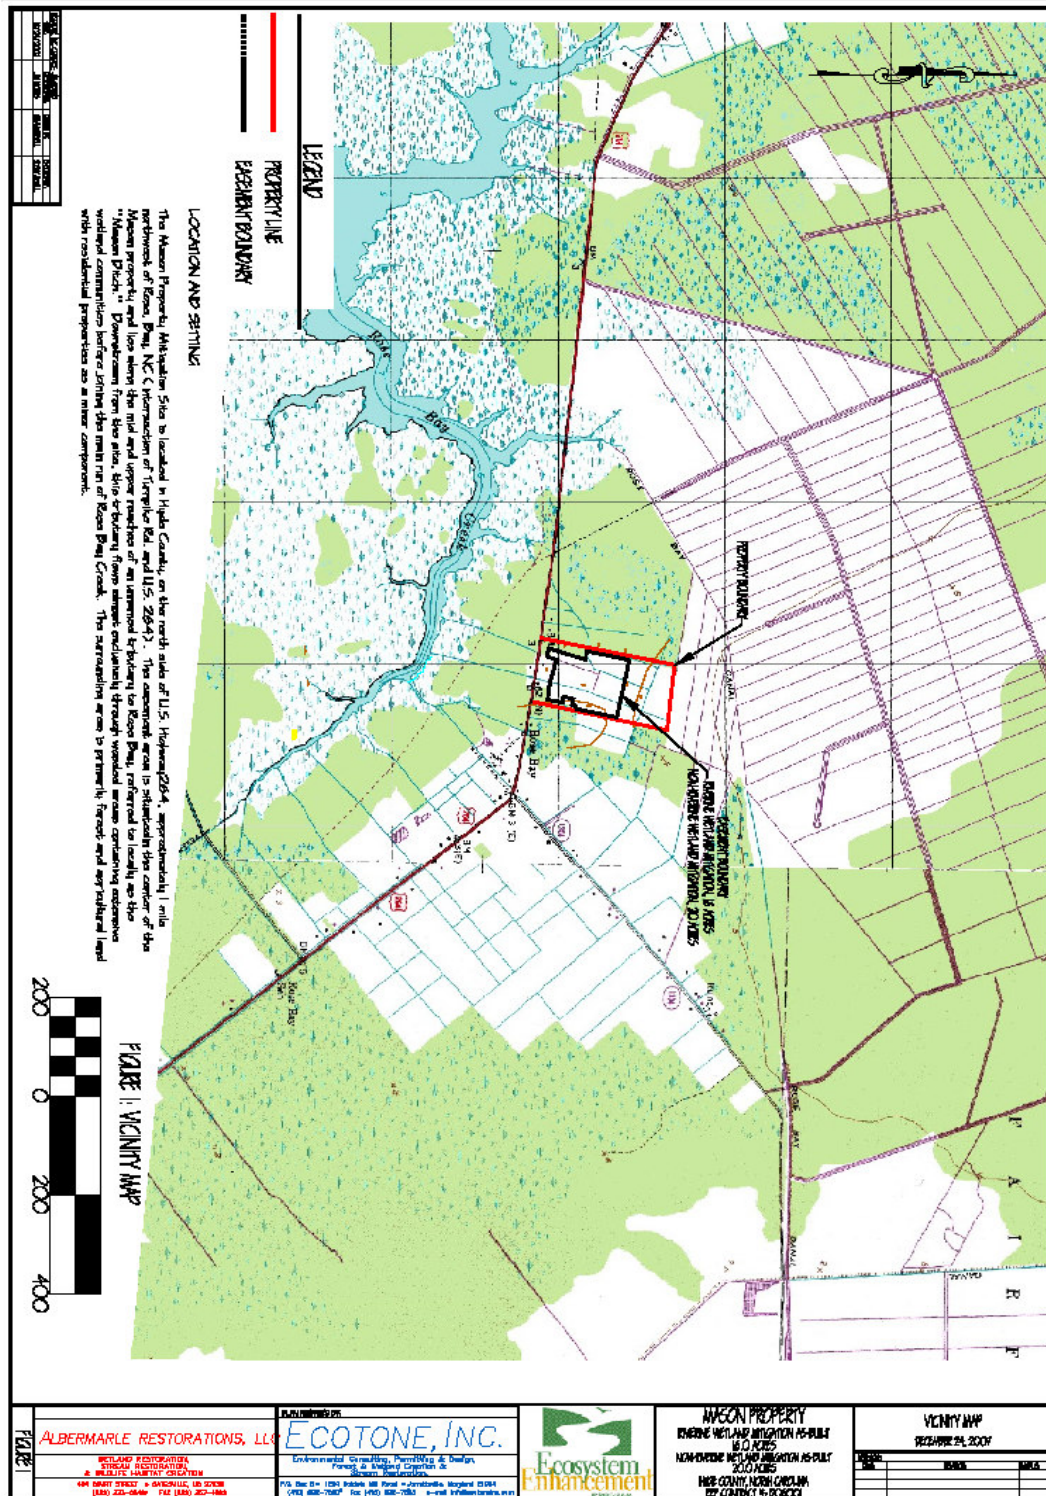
LEGEND

PROPERTY LINE

EASEMENT BOUNDARY

LOCATION AND SETTING

The Mason Property Mitigation Site is located in Hyde County, on the north side of U.S. Highway 264, approximately 1 mile northwest of Rose Bay, NC (intersection of Turnpike Rd. and U.S. 264). The easement area is situated in the center of the Mason property and lies along the mid and upper reaches of an unnamed tributary to Rose Bay, referred to locally as the "Mason Ditch." Downstream from the site, this tributary flows almost exclusively through wooded areas containing extensive wetland communities before joining the main run of Rose Bay Creek. The surrounding area is primarily forest and agricultural land with residential properties as a minor component.

PROPERTY BOUNDARY

EASEMENT BOUNDARY
RIVERINE WETLAND MITIGATION, 16 ACRES
NON-RIVERINE WETLAND MITIGATION, 20 ACRES

Rose Bay Creek

FIGURE 1: VICINITY MAP

200 0 200 400

FIGURE 1

ALBERMARLE RESTORATIONS, LLC
WETLAND RESTORATION, STREAM RESTORATION, & WILDLIFE HABITAT CREATION

ECOTONE, INC.
Environmental Consulting, Permitting & Design, Forest & Wetland Creation & Stream Restoration

Ecosystem Enhancement

MASON PROPERTY
RIVERINE WETLAND MITIGATION AS-BUILT 16.0 ACRES
NON-RIVERINE WETLAND MITIGATION AS-BUILT 20.0 ACRES
HYDE COUNTY, NORTH CAROLINA
EEP CONTRACT No. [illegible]

VICINITY MAP
DECEMBER 24, 2007